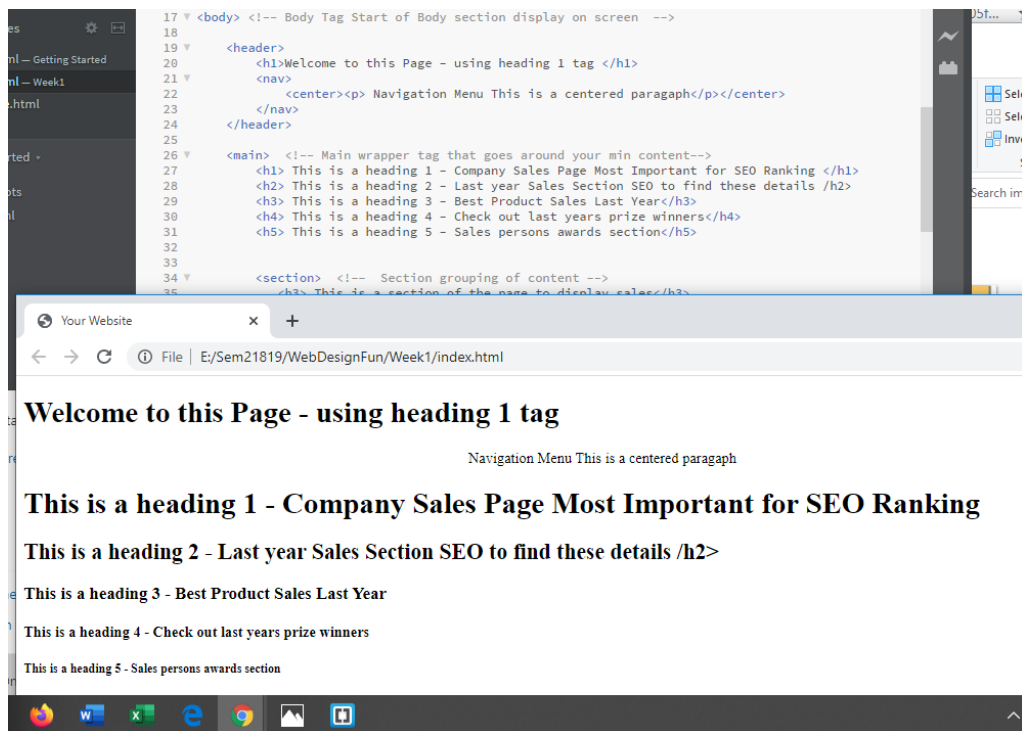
es
ml — Getting Started
ml — Week1
.html
rted
ots
nl

17 <body> <!-- Body Tag Start of Body section display on screen -->
18
19 <header>
20 <h1>Welcome to this Page - using heading 1 tag </h1>
21 <nav>
22 <center><p> Navigation Menu This is a centered paragaph</p></center>
23 </nav>
24 </header>
25
26 <main> <!-- Main wrapper tag that goes around your min content-->
27 <h1> This is a heading 1 - Company Sales Page Most Important for SEO Ranking </h1>
28 <h2> This is a heading 2 - Last year Sales Section SEO to find these details /h2>
29 <h3> This is a heading 3 - Best Product Sales Last Year</h3>
30 <h4> This is a heading 4 - Check out last years prize winners</h4>
31 <h5> This is a heading 5 - Sales persons awards section</h5>
32
33
34 <section> <!-- Section grouping of content -->
35 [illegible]

Sele
Sele
Inv
Search im

Your Website ×
+
File | E:/Sem21819/WebDesignFun/Week1/index.html

Welcome to this Page - using heading 1 tag

Navigation Menu This is a centered paragaph

This is a heading 1 - Company Sales Page Most Important for SEO Ranking

This is a heading 2 - Last year Sales Section SEO to find these details /h2>

This is a heading 3 - Best Product Sales Last Year

This is a heading 4 - Check out last years prize winners

This is a heading 5 - Sales persons awards section